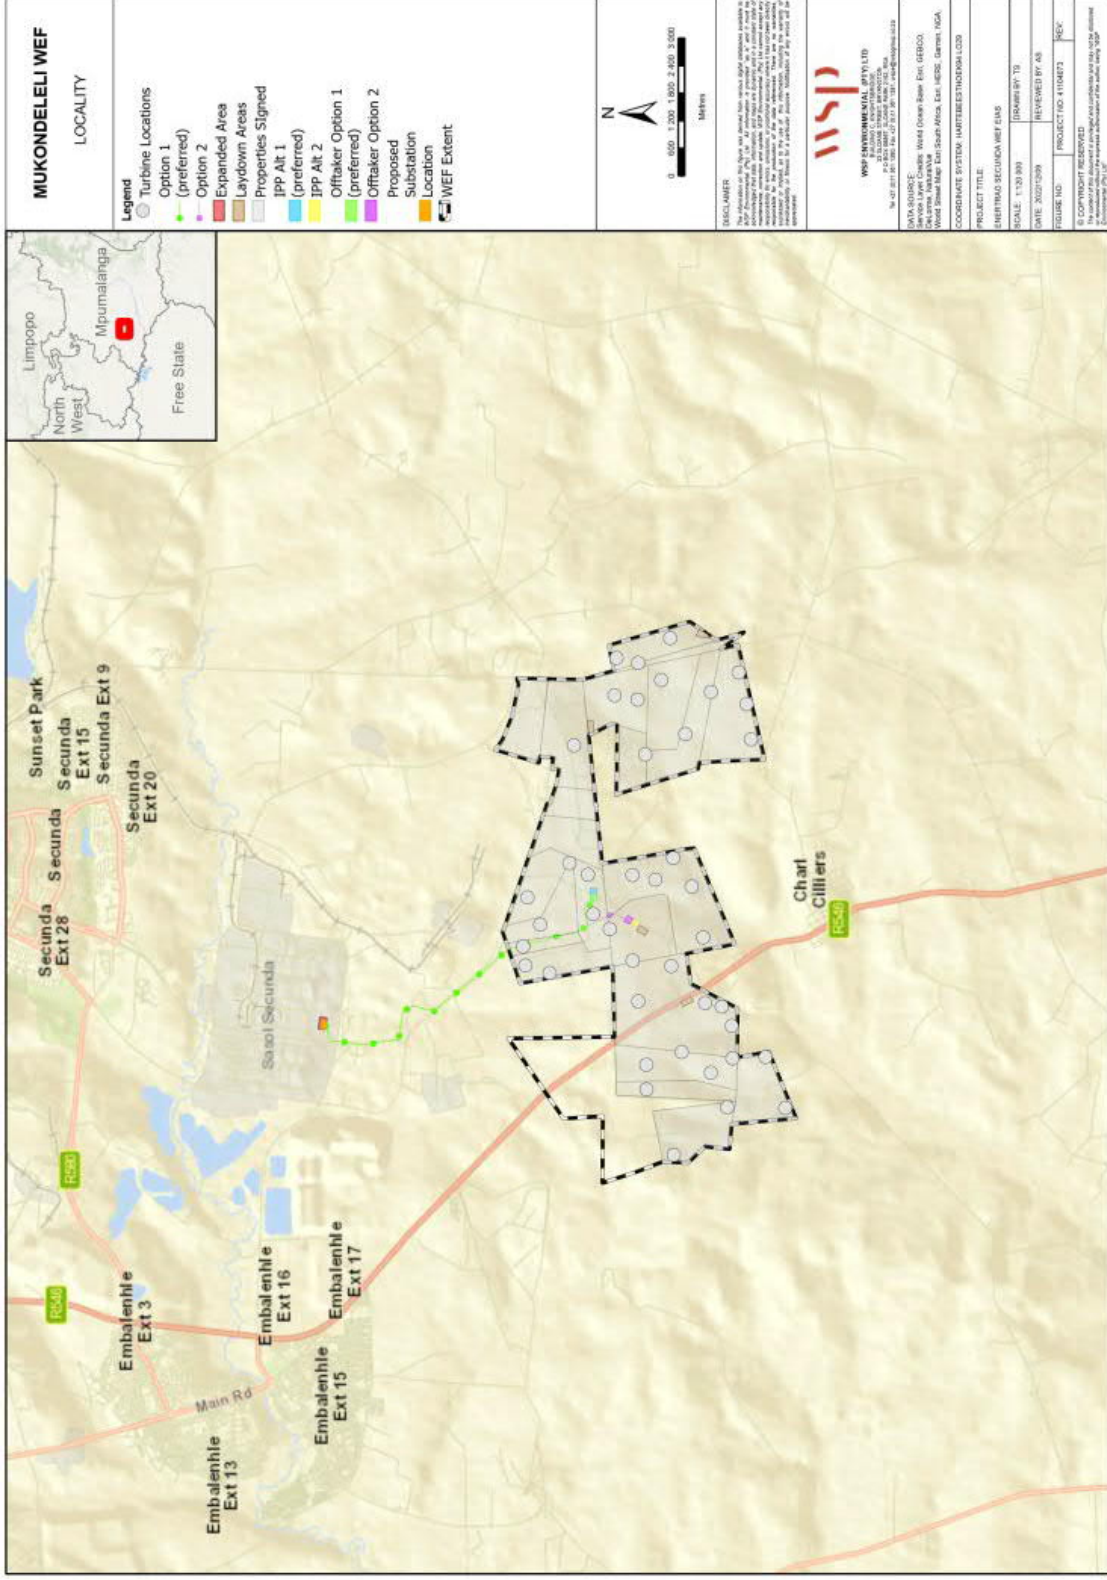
MUKONDELELI WEF

LOCALITY

Legend
Turbine Locations
Option 1 (preferred)
Option 2
Expanded Area
Laydown Areas
Properties Signed
IPP Alt 1 (preferred)
IPP Alt 2
Offtaker Option 1 (preferred)
Offtaker Option 2
Proposed Substation Location
WEF Extent

N

0 600 1 200 1 800 2 400 3 000
Metres

DISCLAIMER
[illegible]

wsp

WSP ENVIRONMENTAL (PTY) LTD
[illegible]

DATA SOURCE:
Service Layer Credits: World Ocean Base: Esri, GEBCO, DeLorme, NaturalVue
World Street Map: Esri South Africa, Esri, HERE, Garmin, NGA

COORDINATE SYSTEM: HARTEBEESTHOEK94 LO29

PROJECT TITLE:
ENERTRAG SECUNDA WEF EIAS

SCALE: 1:120 000 | DRAWN BY: TS
DATE: 2022/12/09 | REVIEWED BY: AS
FIGURE NO: | PROJECT NO: 41104873 | REV:

© COPYRIGHT RESERVED
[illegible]

Limpopo
North West
Mpumalanga
Free State

Sunset Park
Secunda Ext 15
Secunda Ext 9
Secunda
Secunda Ext 20
Secunda Ext 28
Sasol Secunda
R580
R546
Embalenhle Ext 3
Embalenhle Ext 16
Embalenhle Ext 17
Embalenhle Ext 15
Embalenhle Ext 13
Main Rd
Charl Cilliers
R546